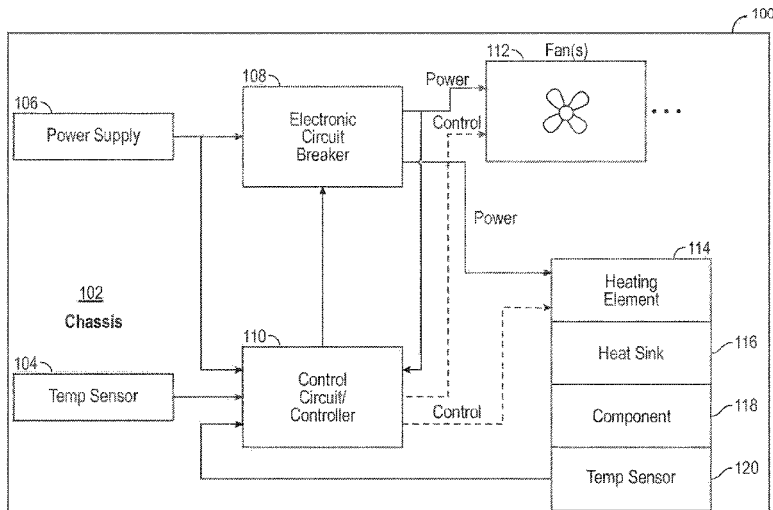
100

108
Electronic Circuit Breaker

112
Fan(s)

Power

Control

106
Power Supply

Power

114
Heating Element

102
Chassis

116
Heat Sink

110
Control Circuit/ Controller

104
Temp Sensor

Control

Component
118

Temp Sensor
120

• • •